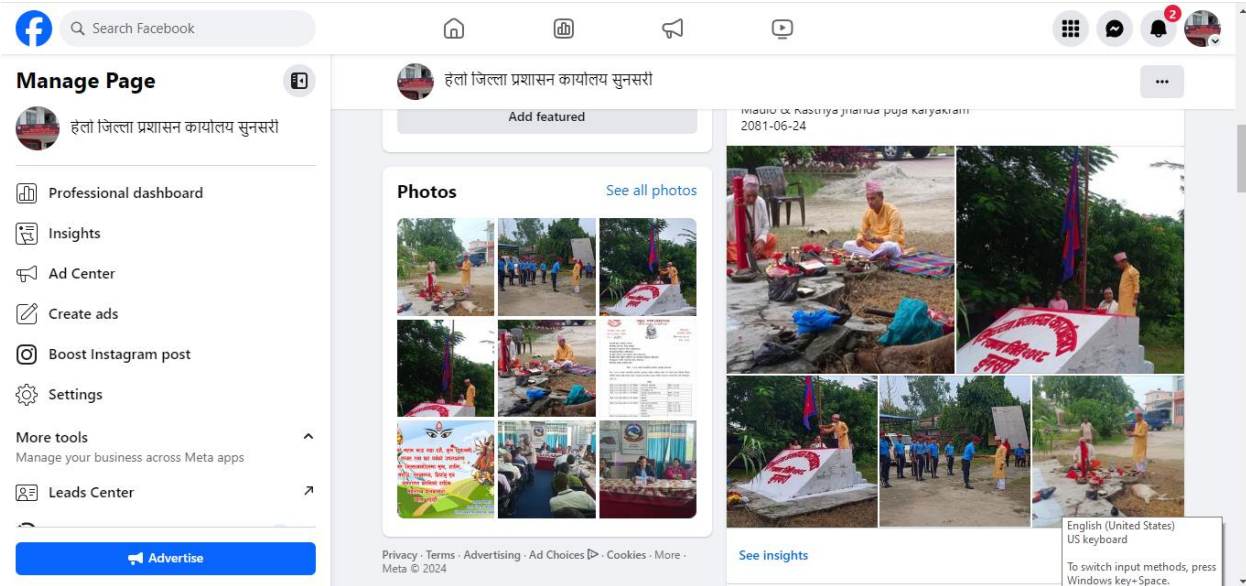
Search Facebook

2

Manage Page

हेलो जिल्ला प्रशासन कार्यालय सुनसरी

Professional dashboard

Insights

Ad Center

Create ads

Boost Instagram post

Settings

More tools

Manage your business across Meta apps

Leads Center

Advertise

हेलो जिल्ला प्रशासन कार्यालय सुनसरी

Add featured

Photos

See all photos

Privacy · Terms · Advertising · Ad Choices · Cookies · More · Meta © 2024

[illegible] & Rastriya jhanda puja karyakram

2081-06-24

See insights

English (United States)
US keyboard

To switch input methods, press Windows key+Space.